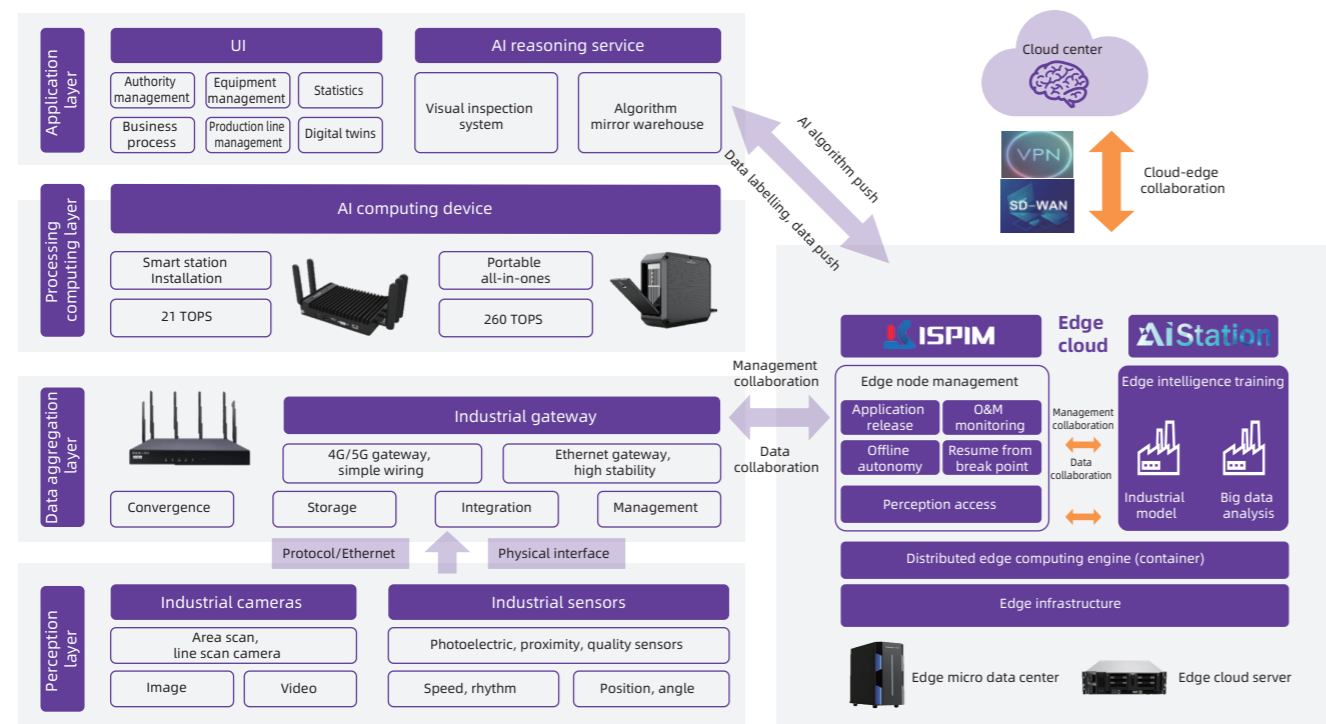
Application layer

UI

Authority management

Equipment management

Statistics

Business process

Production line management

Digital twins

AI reasoning service

Visual inspection system

Algorithm mirror warehouse

Processing computing layer

AI computing device

Smart station Installation

21 TOPS

Portable all-in-ones

260 TOPS

Data aggregation layer

Industrial gateway

4G/5G gateway, simple wiring

Ethernet gateway, high stability

Convergence

Storage

Integration

Management

Protocol/Ethernet

Physical interface

Perception layer

Industrial cameras

Area scan, line scan camera

Image

Video

Industrial sensors

Photoelectric, proximity, quality sensors

Speed, rhythm

Position, angle

Cloud center

VPN

SD-WAN

Cloud-edge collaboration

AI algorithm push

Data labelling, data push

Management collaboration

Data collaboration

ISPIM

Edge cloud

AIStation

Edge node management

Application release

O&M monitoring

Offline autonomy

Resume from break point

Perception access

Management collaboration

Data collaboration

Edge intelligence training

Industrial model

Big data analysis

Distributed edge computing engine (container)

Edge infrastructure

Edge micro data center

Edge cloud server